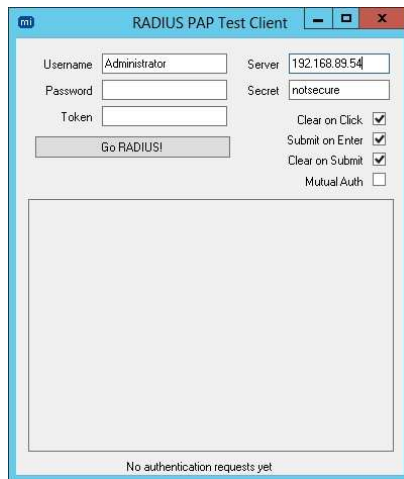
mi RADIUS PAP Test Client

Username Administrator
Password
Token
Go RADIUS!

Server 192.168.89.54
Secret notsecure

Clear on Click
Submit on Enter
Clear on Submit
Mutual Auth

No authentication requests yet